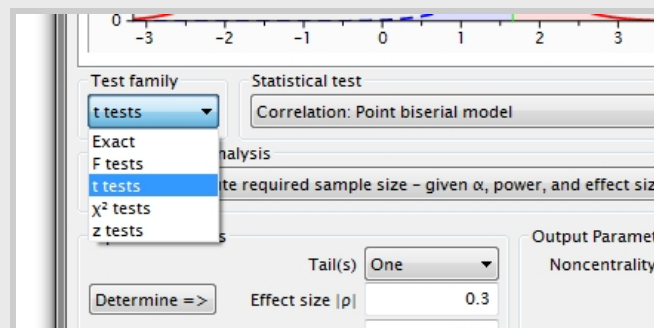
0
-3
-2
-1
0
1
2
3

Test family
t tests
Statistical test
Correlation: Point biserial model

Exact
F tests
t tests
$\chi^2$ tests
z tests

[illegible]nalysis
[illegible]te required sample size – given α, power, and effect siz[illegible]

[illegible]s
Output Paramet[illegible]
Tail(s) One
Noncentrality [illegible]
Determine =>
Effect size |ρ|
0.3